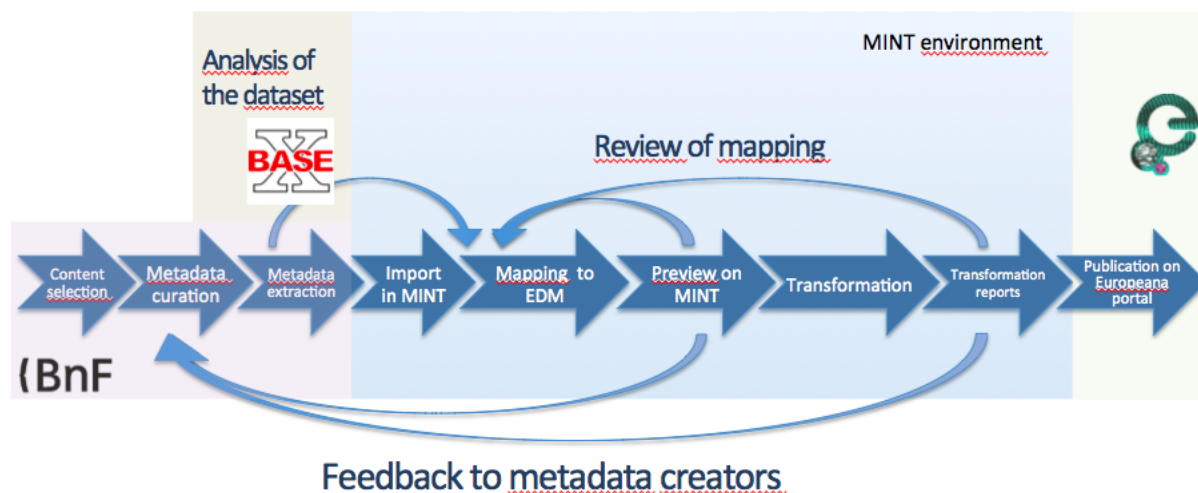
MINT environment

Analysis of the dataset

BASE X

Review of mapping

Content selection

Metadata curation

Metadata extraction

Import in MINT

Mapping to EDM

Preview on MINT

Transformation

Transformation reports

Publication on Europeana portal

BnF

Feedback to metadata creators